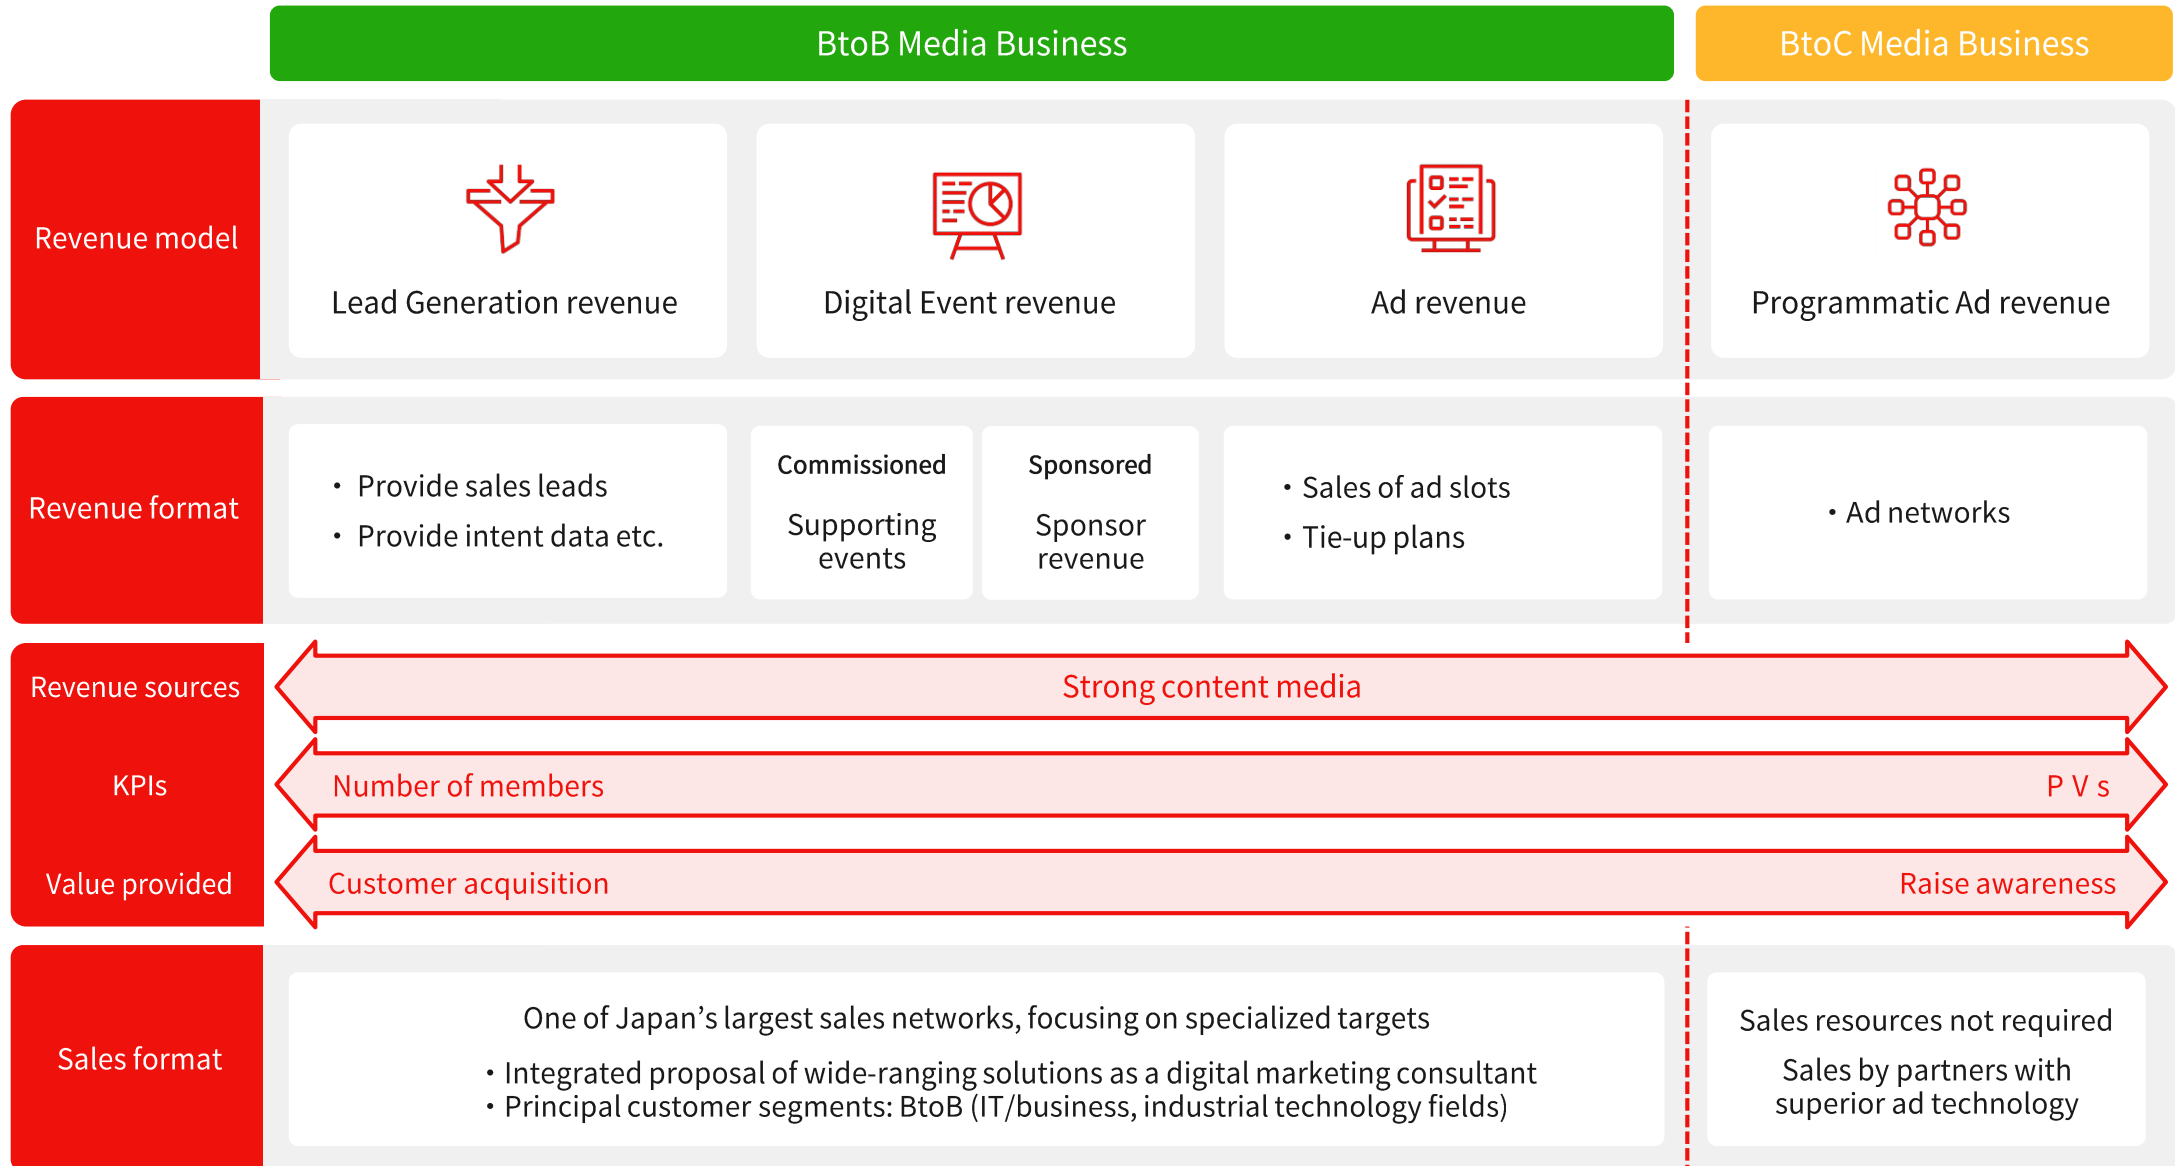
BtoB Media Business

BtoC Media Business

Revenue model

Lead Generation revenue

Digital Event revenue

Ad revenue

Programmatic Ad revenue

Revenue format

・ Provide sales leads
・ Provide intent data etc.

Commissioned

Supporting events

Sponsored

Sponsor revenue

・Sales of ad slots
・Tie-up plans

・Ad networks

Revenue sources

Strong content media

KPIs

Number of members

P V s

Value provided

Customer acquisition

Raise awareness

Sales format

One of Japan's largest sales networks, focusing on specialized targets

・Integrated proposal of wide-ranging solutions as a digital marketing consultant
・Principal customer segments: BtoB (IT/business, industrial technology fields)

Sales resources not required

Sales by partners with superior ad technology